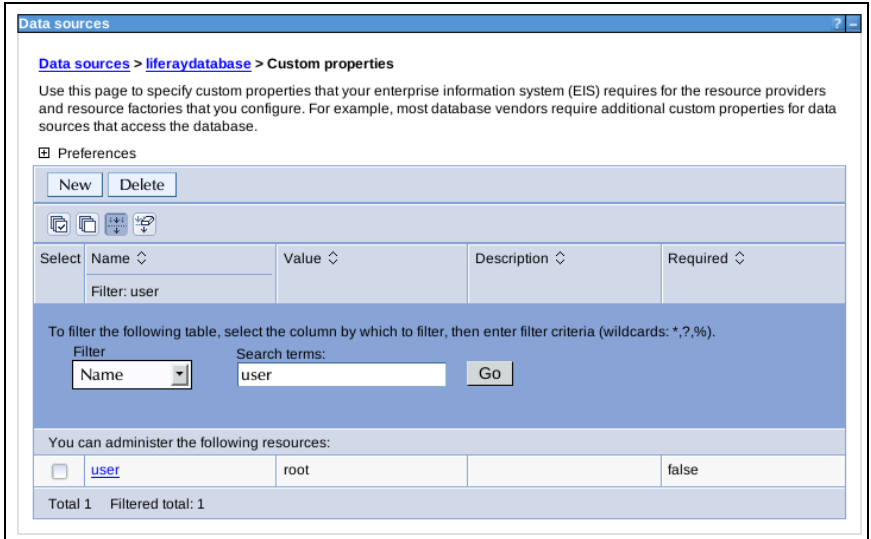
Data sources ? –

Data sources > liferaydatabase > Custom properties

Use this page to specify custom properties that your enterprise information system (EIS) requires for the resource providers and resource factories that you configure. For example, most database vendors require additional custom properties for data sources that access the database.

⊞ Preferences

New Delete

| Select | Name ◇ Filter: user | Value ◇ | Description ◇ | Required ◇ |
|---|---|---|---|---|

To filter the following table, select the column by which to filter, then enter filter criteria (wildcards: *,?,%).

Filter Name

Search terms: user

Go

You can administer the following resources:

| | user | root | | false |
|---|---|---|---|---|

Total 1 Filtered total: 1